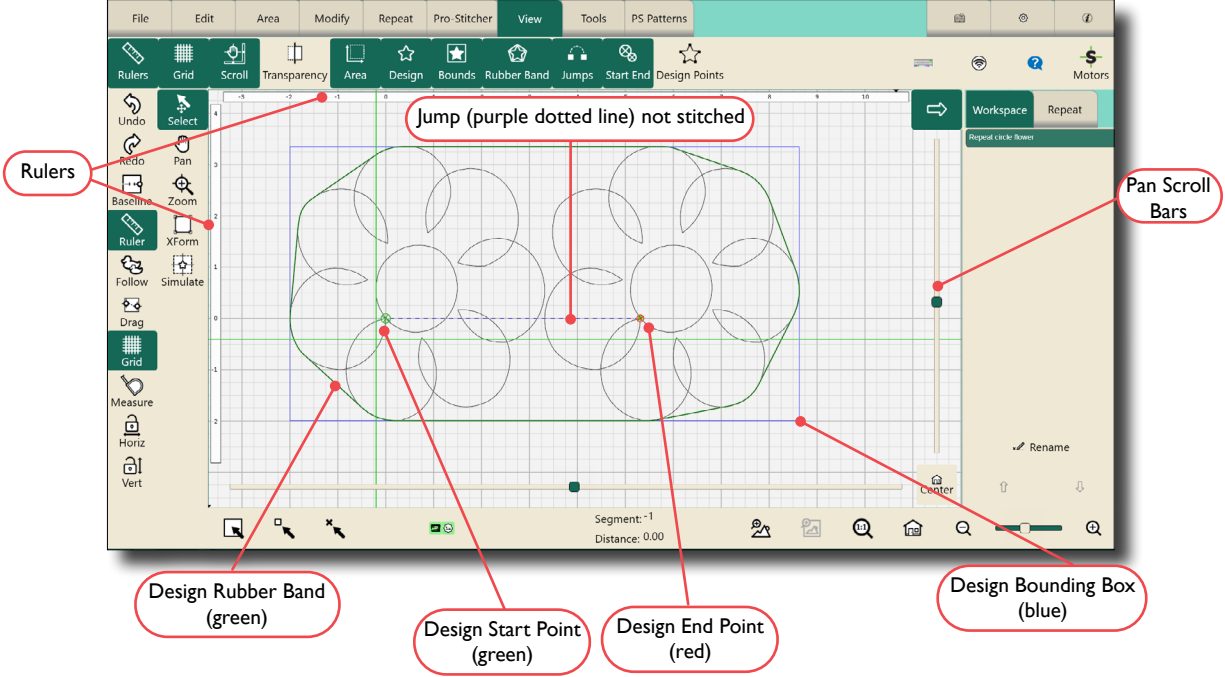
File Edit Area Modify Repeat Pro-Stitcher View Tools PS Patterns

Rulers Grid Scroll Transparency Area Design Bounds Rubber Band Jumps Start End Design Points

Motors

Undo Select Redo Pan Baseline Zoom Ruler XForm Follow Simulate Drag Grid Measure Horiz Vert

Workspace Repeat

Repeat circle flower

Rename

Center

Segment: -1
Distance: 0.00

Rulers

Jump (purple dotted line) not stitched

Pan Scroll Bars

Design Rubber Band (green)

Design Start Point (green)

Design End Point (red)

Design Bounding Box (blue)